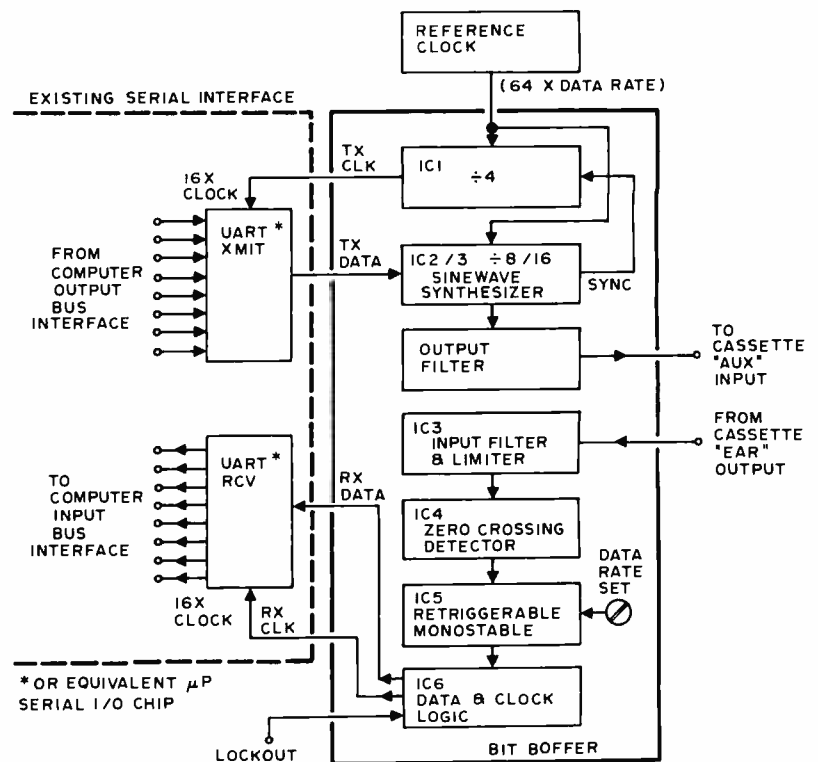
REFERENCE CLOCK

(64 X DATA RATE)

EXISTING SERIAL INTERFACE

16X CLOCK

TX CLK

IC1 ÷4

UART * XMIT

FROM COMPUTER OUTPUT BUS INTERFACE

TX DATA

IC2/3 ÷8/16 SINEWAVE SYNTHESIZER

SYNC

OUTPUT FILTER

TO CASSETTE "AUX" INPUT

IC3 INPUT FILTER & LIMITER

FROM CASSETTE "EAR" OUTPUT

UART * RCV

TO COMPUTER INPUT BUS INTERFACE

RX DATA

IC4 ZERO CROSSING DETECTOR

DATA RATE SET

16X CLOCK

RX CLK

IC5 RETRIGGERABLE MONOSTABLE

*OR EQUIVALENT $\mu$P SERIAL I/O CHIP

IC6 DATA & CLOCK LOGIC

LOCKOUT

BIT BOFFER